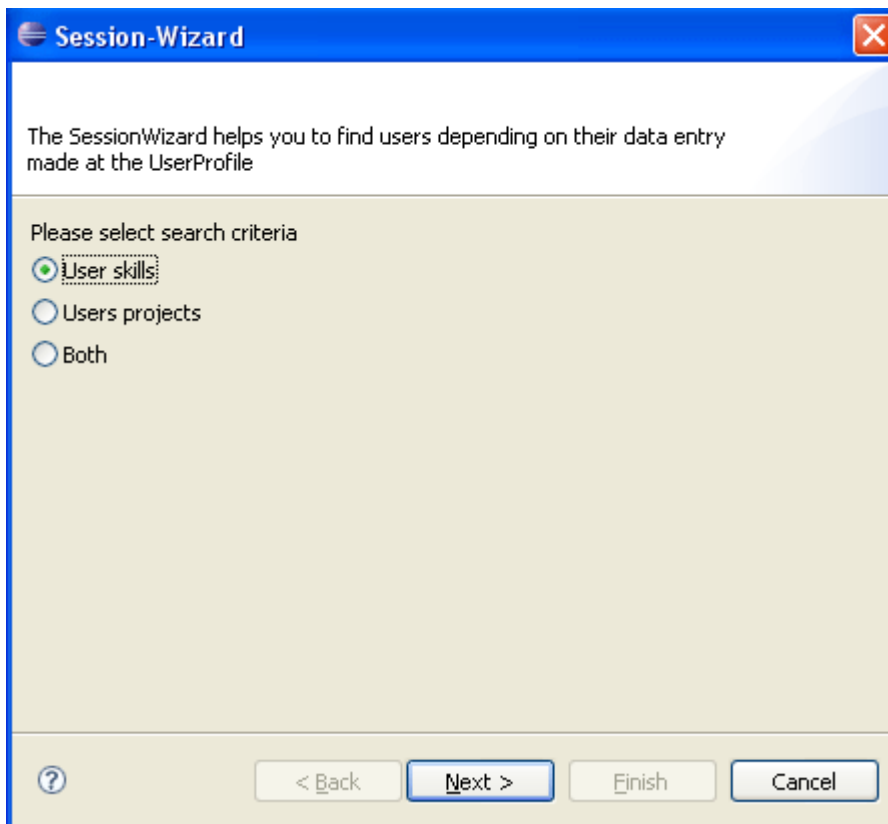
Session-Wizard

The SessionWizard helps you to find users depending on their data entry made at the UserProfile

Please select search criteria

User skills

Users projects

Both

?

< Back

Next >

Finish

Cancel